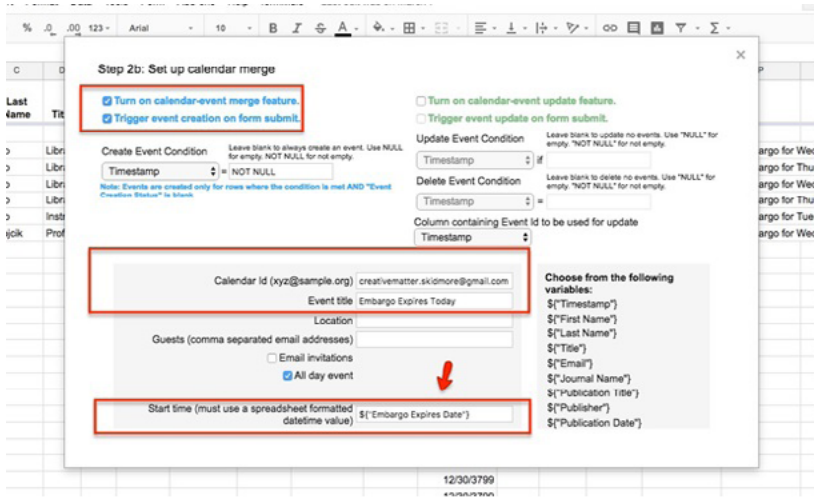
% .0 .00 123 Arial 10 B I S A

C D
Last Name Tit
Libr
Libr
Libr
Libr
Instr
ajcik Prof

argo for Wed
argo for Thu
argo for Wed
argo for Thu
argo for Tue
argo for Wed

Step 2b: Set up calendar merge

×

Turn on calendar-event merge feature.
Trigger event creation on form submit.

Create Event Condition
Leave blank to always create an event. Use NULL for empty. NOT NULL for not empty.
Timestamp = NOT NULL
Note: Events are created only for rows where the condition is met AND "Event Creation Status" is blank

Turn on calendar-event update feature.
Trigger event update on form submit.

Update Event Condition
Leave blank to update no events. Use "NULL" for empty. "NOT NULL" for not empty.
Timestamp if

Delete Event Condition
Leave blank to delete no events. Use "NULL" for empty. "NOT NULL" for not empty.
Timestamp =

Column containing Event Id to be used for update
Timestamp

Calendar Id (xyz@sample.org) creativematter.skidmore@gmail.com
Event title Embargo Expires Today
Location
Guests (comma separated email addresses)
Email invitations
All day event
Start time (must use a spreadsheet formatted datetime value) ${"Embargo Expires Date"}

Choose from the following variables:
${"Timestamp"}
${"First Name"}
${"Last Name"}
${"Title"}
${"Email"}
${"Journal Name"}
${"Publication Title"}
${"Publisher"}
${"Publication Date"}

12/30/3799